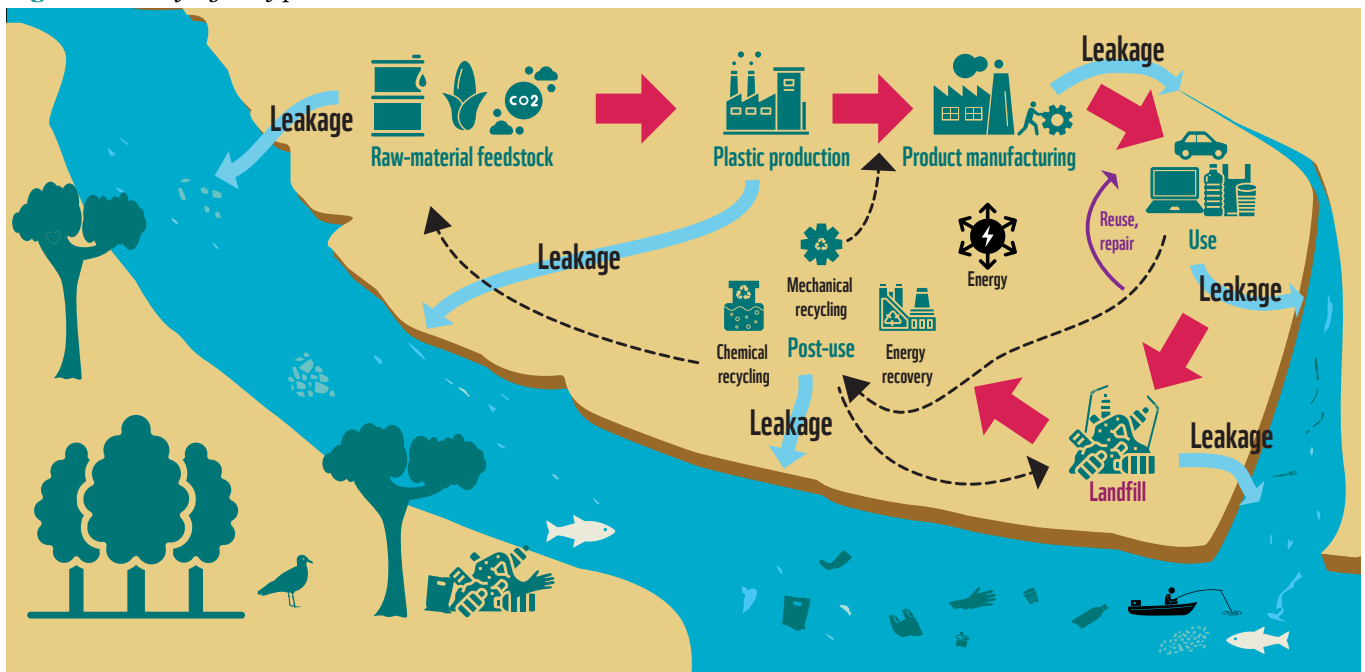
Leakage
Raw-material feedstock
Plastic production
Product manufacturing
Leakage
Leakage
Mechanical recycling
Energy
Reuse, repair
Use
Leakage
Chemical recycling
Post-use
Energy recovery
Leakage
Leakage
Landfill